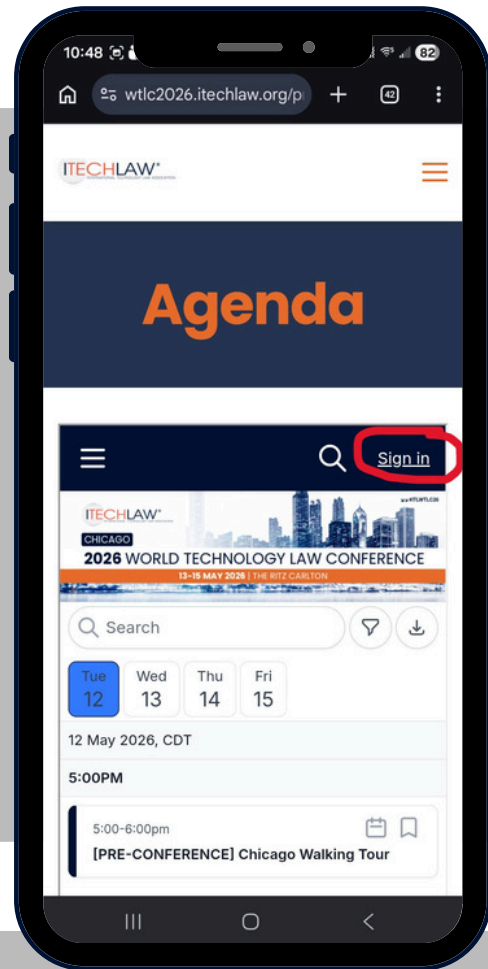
10:48 82

wtlc2026.itechlaw.org/p

42

ITECHLAW

Agenda

Sign in

ITECHLAW

CHICAGO

2026 WORLD TECHNOLOGY LAW CONFERENCE

13–15 MAY 2026 | THE RITZ CARLTON

Search

Tue 12

Wed 13

Thu 14

Fri 15

12 May 2026, CDT

5:00PM

5:00-6:00pm

[PRE-CONFERENCE] Chicago Walking Tour